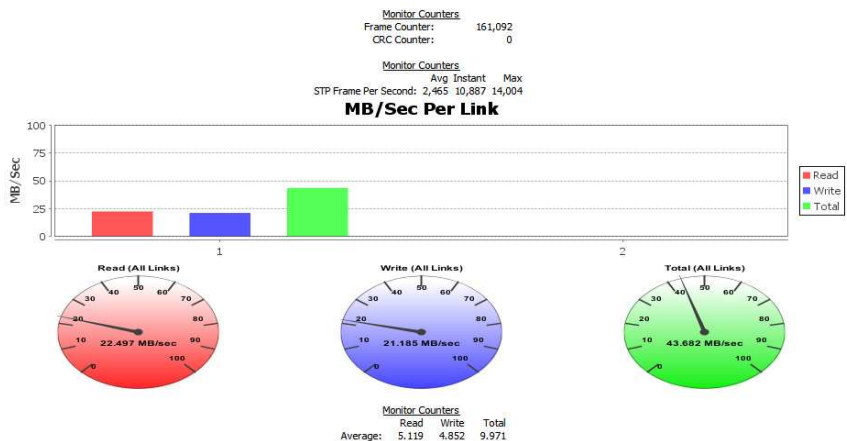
Monitor Counters

| | |
|---|---|
| Frame Counter: | 161,092 |
| CRC Counter: | 0 |

Monitor Counters

| | Avg | Instant | Max |
|---|---|---|---|
| STP Frame Per Second: | 2,465 | 10,887 | 14,004 |

MB/Sec Per Link

100
75
50
25
0
MB/Sec
1
2
Read
Write
Total

Read (All Links)
0 10 20 30 40 50 60 70 80 90 100
22.497 MB/sec

Write (All Links)
0 10 20 30 40 50 60 70 80 90 100
21.185 MB/sec

Total (All Links)
0 10 20 30 40 50 60 70 80 90 100
43.682 MB/sec

Monitor Counters

| | Read | Write | Total |
|---|---|---|---|
| Average: | 5.119 | 4.852 | 9.971 |